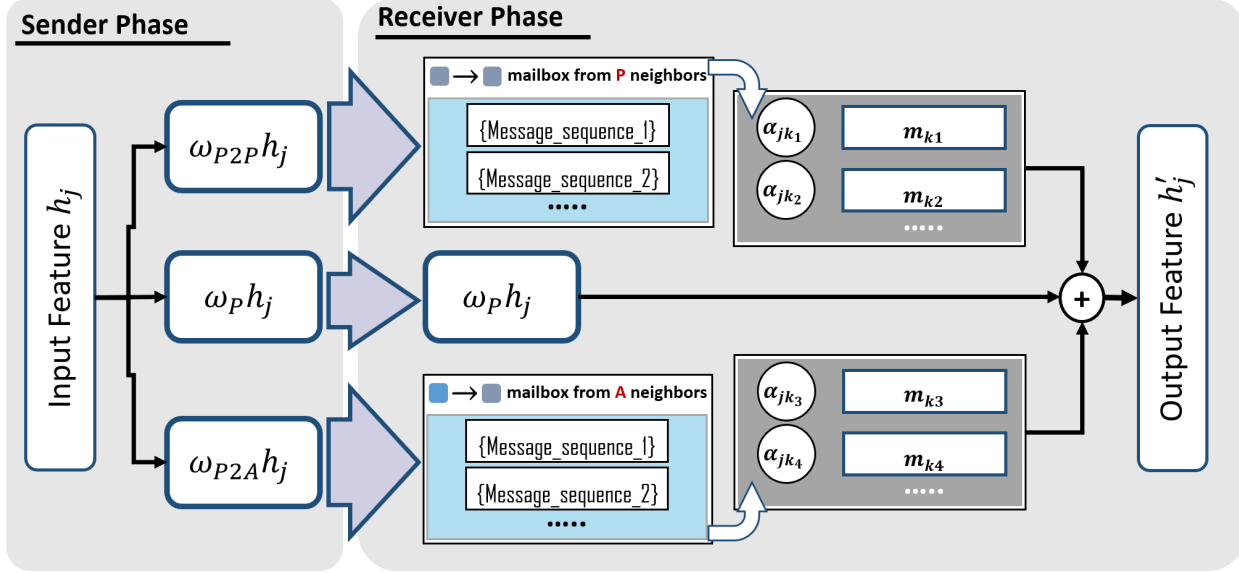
Sender Phase

Receiver Phase

Input Feature $h_j$

$\omega_{P2P}h_j$

$\omega_P h_j$

$\omega_{P2A}h_j$

→ mailbox from P neighbors

{Message_sequence_1}

{Message_sequence_2}

•••••

$\omega_P h_j$

→ mailbox from A neighbors

{Message_sequence_1}

{Message_sequence_2}

•••••

$\alpha_{jk_1}$

$m_{k1}$

$\alpha_{jk_2}$

$m_{k2}$

•••••

$\alpha_{jk_3}$

$m_{k3}$

$\alpha_{jk_4}$

$m_{k4}$

•••••

+

Output Feature $h_j'$